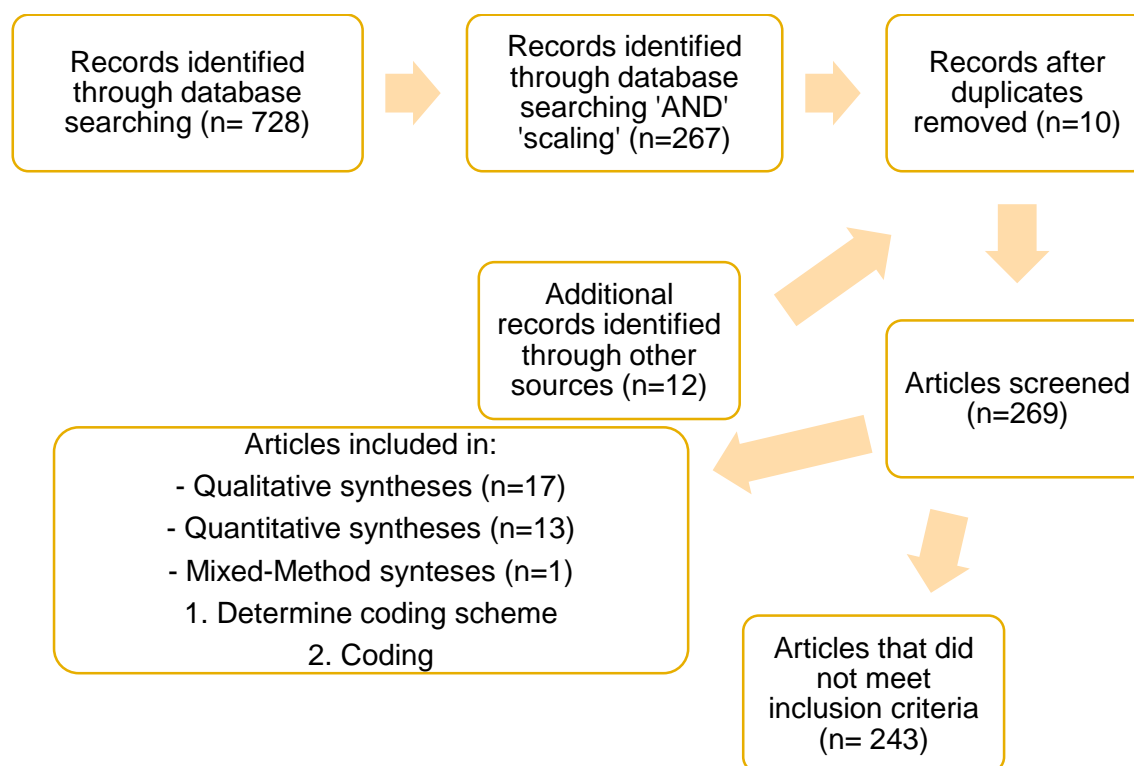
Records identified through database searching (n= 728)

Records identified through database searching 'AND' 'scaling' (n=267)

Records after duplicates removed (n=10)

Additional records identified through other sources (n=12)

Articles screened (n=269)

Articles included in:
- Qualitative syntheses (n=17)
- Quantitative syntheses (n=13)
- Mixed-Method synteses (n=1)
1. Determine coding scheme
2. Coding

Articles that did not meet inclusion criteria (n= 243)